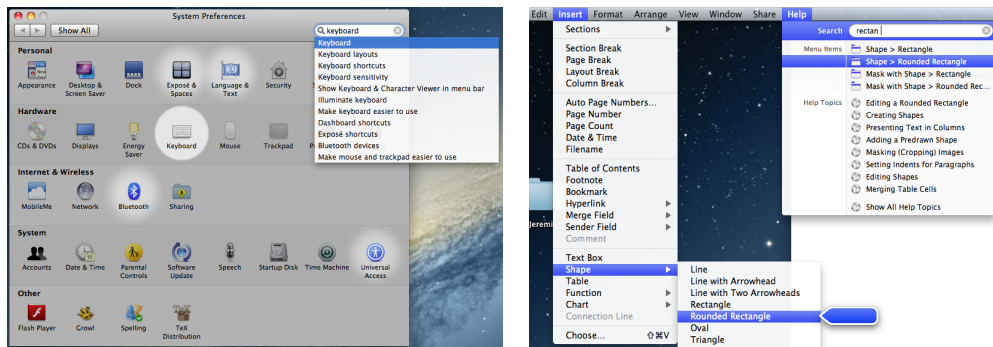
System Preferences

Show All

keyboard

Keyboard
Keyboard layouts
Keyboard shortcuts
Keyboard sensitivity
Show Keyboard & Character Viewer in menu bar
Illuminate keyboard
Make keyboard easier to use
Dashboard shortcuts
Exposé shortcuts
Bluetooth devices
Make mouse and trackpad easier to use

Personal
Appearance
Desktop & Screen Saver
Dock
Exposé & Spaces
Language & Text
Security

Hardware
CDs & DVDs
Displays
Energy Saver
Keyboard
Mouse
Trackpad

Internet & Wireless
MobileMe
Network
Bluetooth
Sharing

System
Accounts
Date & Time
Parental Controls
Software Update
Speech
Startup Disk
Time Machine
Universal Access

Other
Flash Player
Growl
Spelling
TeX Distribution

Edit Insert Format Arrange View Window Share Help

Sections
Section Break
Page Break
Layout Break
Column Break
Auto Page Numbers...
Page Number
Page Count
Date & Time
Filename
Table of Contents
Footnote
Bookmark
Hyperlink
Merge Field
Sender Field
Comment
Text Box
Shape
Table
Function
Chart
Connection Line
Choose... ⇧⌘V

Line
Line with Arrowhead
Line with Two Arrowheads
Rectangle
Rounded Rectangle
Oval
Triangle

Search rectan

Menu Items
Shape > Rectangle
Shape > Rounded Rectangle
Mask with Shape > Rectangle
Mask with Shape > Rounded Rec...

Help Topics
Editing a Rounded Rectangle
Creating Shapes
Presenting Text in Columns
Adding a Predrawn Shape
Masking (Cropping) Images
Setting Indents for Paragraphs
Editing Shapes
Merging Table Cells
Show All Help Topics

Jeremi